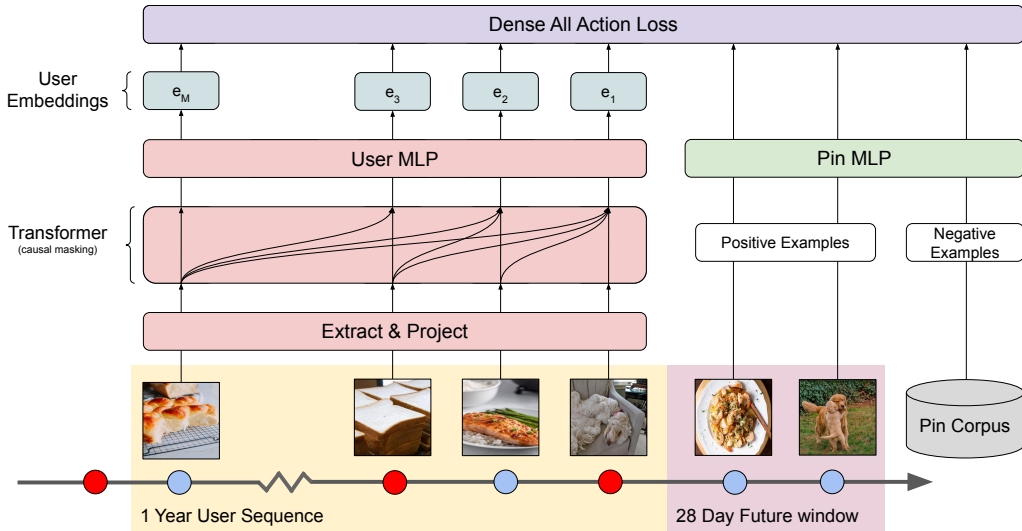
Dense All Action Loss

User Embeddings

$e_M$

$e_3$

$e_2$

$e_1$

User MLP

Pin MLP

Transformer
(causal masking)

Positive Examples

Negative Examples

Extract & Project

Pin Corpus

1 Year User Sequence

28 Day Future window